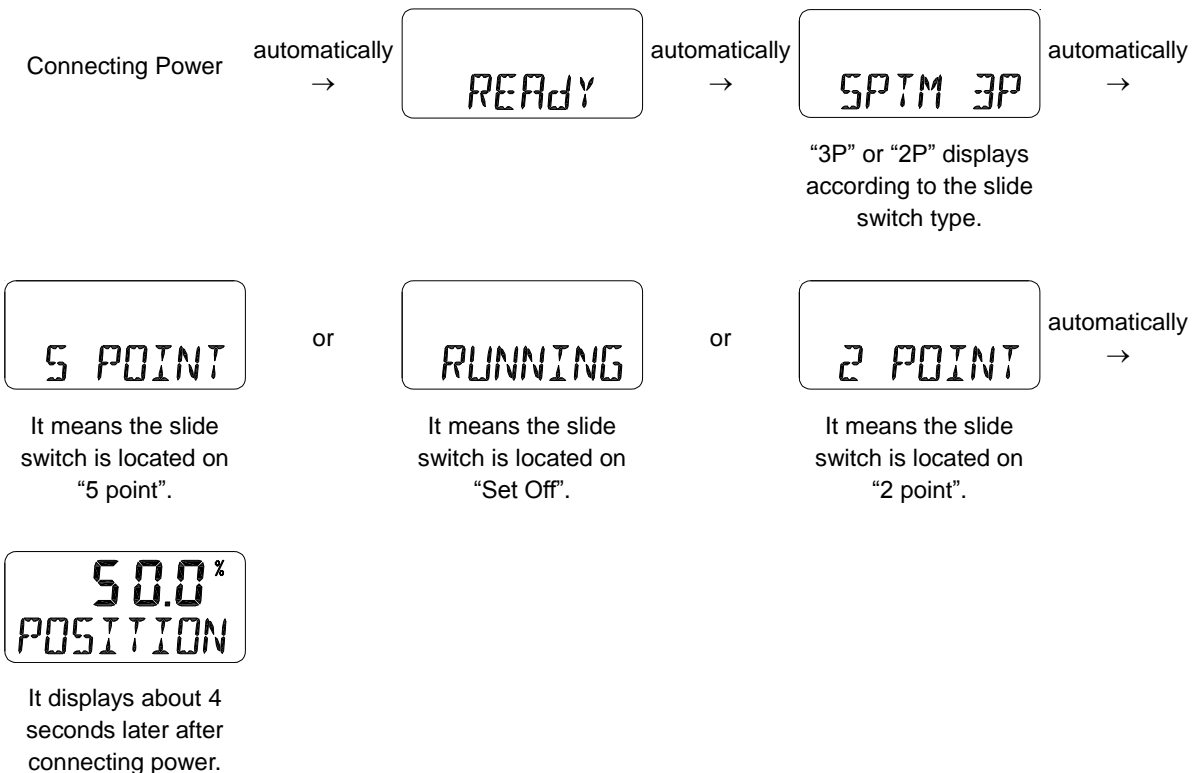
Connecting Power

automatically →

REAdY

automatically →

SPTM 3P

automatically →

“3P” or “2P” displays according to the slide switch type.

5 POINT

It means the slide switch is located on “5 point”.

or

RUNNING

It means the slide switch is located on “Set Off”.

or

2 POINT

It means the slide switch is located on “2 point”.

automatically →

50.0%
POSITION

It displays about 4 seconds later after connecting power.